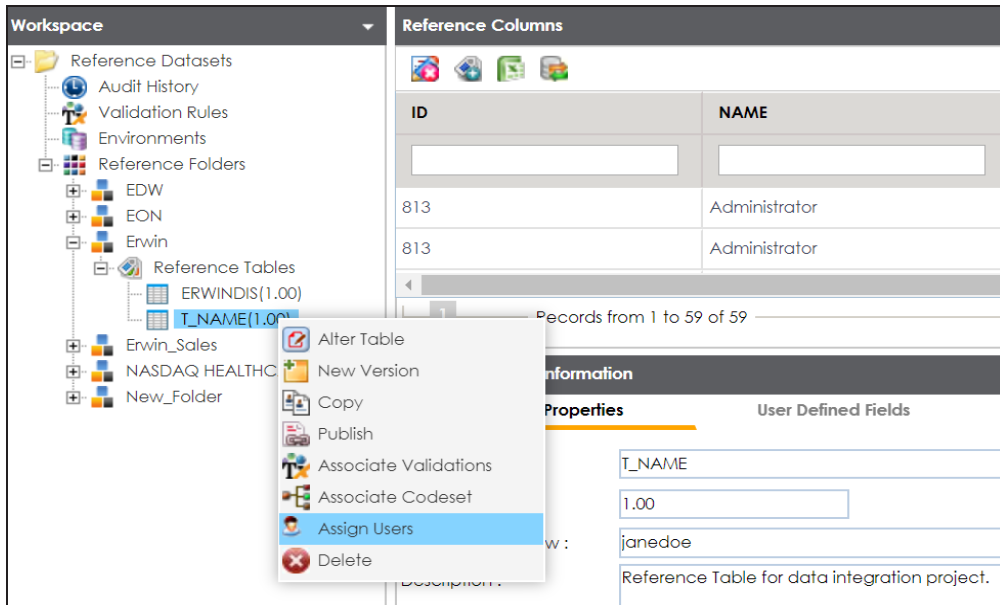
Workspace

Reference Datasets
Audit History
Validation Rules
Environments
Reference Folders
EDW
EON
Erwin
Reference Tables
ERWINDIS(1.00)
T_NAME(1.00)
Erwin_Sales
NASDAQ HEALTHC
New_Folder

Alter Table
New Version
Copy
Publish
Associate Validations
Associate Codeset
Assign Users
Delete

Reference Columns

| ID | NAME |
|---|---|
| | |
| 813 | Administrator |
| 813 | Administrator |

1 Records from 1 to 59 of 59

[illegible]nformation
Properties
User Defined Fields

T_NAME
1.00
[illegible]w : janedoe
Description : Reference Table for data integration project.